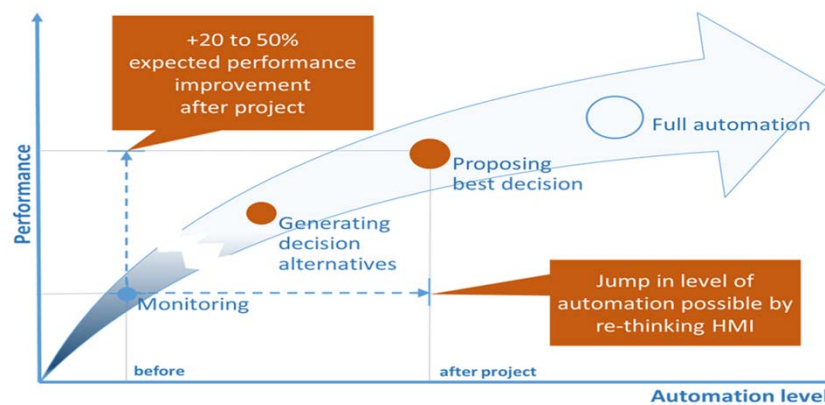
+20 to 50% expected performance improvement after project

Full automation

Proposing best decision

Generating decision alternatives

Performance

Monitoring

Jump in level of automation possible by re-thinking HMI

before

after project

Automation level